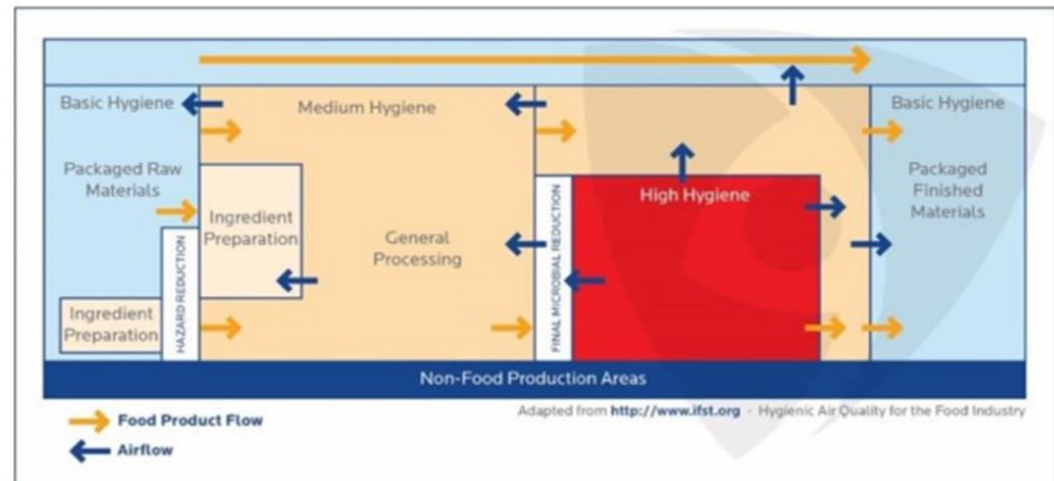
Basic Hygiene

Medium Hygiene

Basic Hygiene

Packaged Raw Materials

Ingredient Preparation

General Processing

High Hygiene

Packaged Finished Materials

HAZARD REDUCTION

FINAL MICROBIAL REDUCTION

Ingredient Preparation

Non-Food Production Areas

Food Product Flow

Airflow

Adapted from http://www.ifst.org - Hygienic Air Quality for the Food Industry